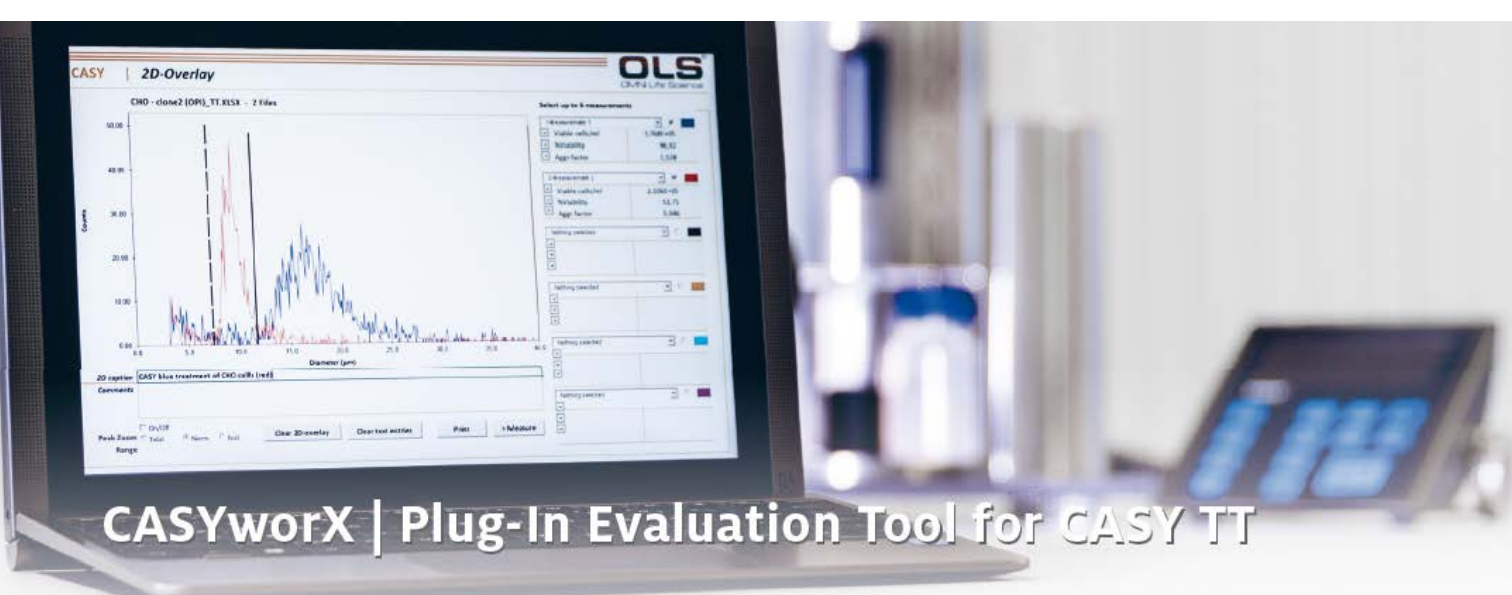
CASY | 2D-Overlay

OLS
OMNI Life Science

CHO - clone2 (OPI)_TT.XLSX - 2 files

Select up to 6 measurements

50.00
40.00
30.00
20.00
10.00
0.00

Counts

0.0 5.0 10.0 15.0 20.0 25.0 30.0 35.0 40.0

Diameter (µm)

1-Measurement 1
Viable cells/ml 1.784E+06
%Viability 96.32
Aggr. factor 1.538

2-Measurement 1
Viable cells/ml 2.109E+05
%Viability 53.75
Aggr. factor 3.346

Nothing selected
Nothing selected
Nothing selected
Nothing selected

2D caption CASY blue treatment of CHO cells (red)
Comments

On/Off
Peak Zoom Total Norm. Full
Range

Clear 2D-overlay
Clear text entries
Print
>Measure

CASYworX | Plug-In Evaluation Tool for CASY TT